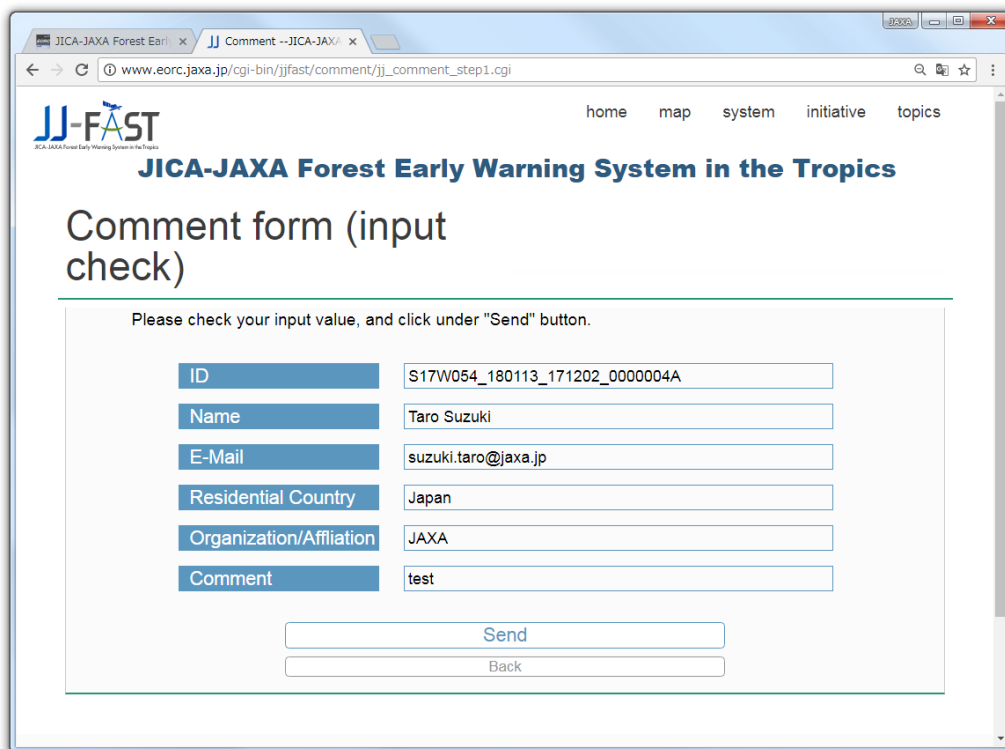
JICA-JAXA Forest Earl ×
JJ Comment --JICA-JAX ×
JAXA
www.eorc.jaxa.jp/cgi-bin/jjfast/comment/jj_comment_step1.cgi

JJ-FAST
JICA-JAXA Forest Early Warning System in the Tropics

home map system initiative topics

JICA-JAXA Forest Early Warning System in the Tropics

Comment form (input check)

Please check your input value, and click under "Send" button.

| ID | S17W054_180113_171202_0000004A |
|---|---|
| Name | Taro Suzuki |
| E-Mail | suzuki.taro@jaxa.jp |
| Residential Country | Japan |
| Organization/Affliation | JAXA |
| Comment | test |

Send
Back